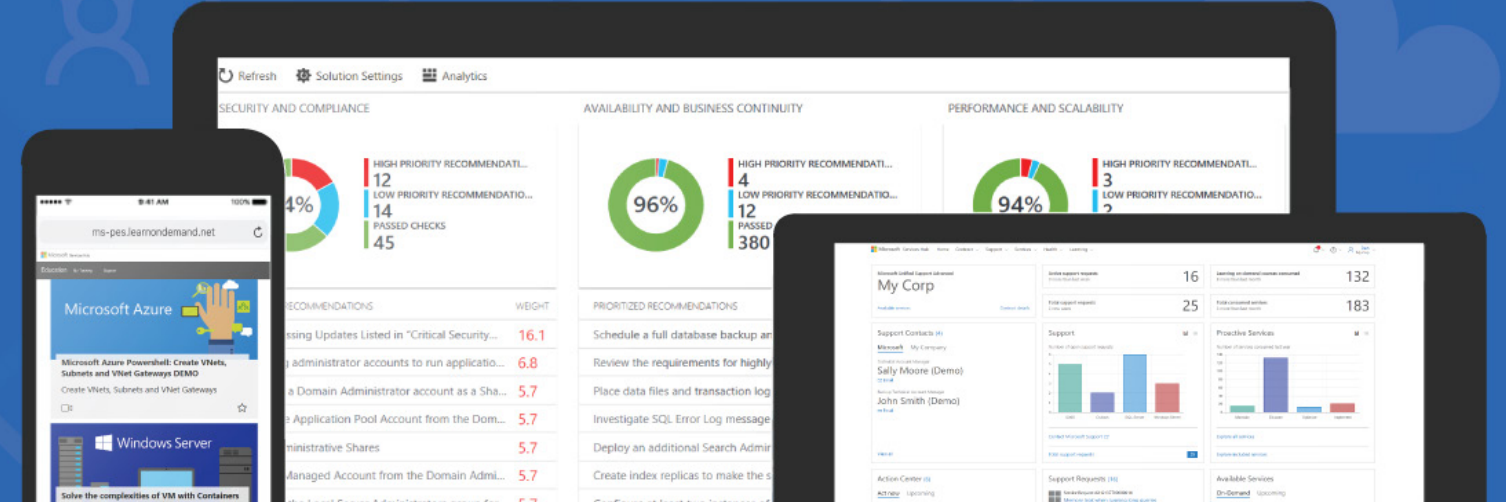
Refresh Solution Settings Analytics

SECURITY AND COMPLIANCE

4%

HIGH PRIORITY RECOMMENDATI...
12
LOW PRIORITY RECOMMENDATIO...
14
PASSED CHECKS
45

RECOMMENDATIONS WEIGHT

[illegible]ssing Updates Listed in "Critical Security... 16.1
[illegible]g administrator accounts to run applicatio... 6.8
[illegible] a Domain Administrator account as a Sha... 5.7
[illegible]e Application Pool Account from the Dom... 5.7
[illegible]ministrative Shares 5.7
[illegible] Managed Account from the Domain Admi... 5.7

AVAILABILITY AND BUSINESS CONTINUITY

96%

HIGH PRIORITY RECOMMENDATI...
4
LOW PRIORITY RECOMMENDATIO...
12
PASSED
380

PRIORITIZED RECOMMENDATIONS

Schedule a full database backup an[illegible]
Review the requirements for highly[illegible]
Place data files and transaction log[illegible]
Investigate SQL Error Log message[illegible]
Deploy an additional Search Admi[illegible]
Create index replicas to make the s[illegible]

PERFORMANCE AND SCALABILITY

94%

HIGH PRIORITY RECOMMENDATI...
3
LOW PRIORITY RECOMMENDATIO...
2

9:41 AM 100%
ms-pes.learnondemand.net

Microsoft Azure

Microsoft Azure Powershell: Create VNets, Subnets and VNet Gateways DEMO
Create VNets, Subnets and VNet Gateways

Windows Server

Solve the complexities of VM with Containers

My Corp
Support Contacts
Sally Moore (Demo)
John Smith (Demo)
16
25
Support
132
183
Proactive Services
Action Center
Support Requests
Available Services